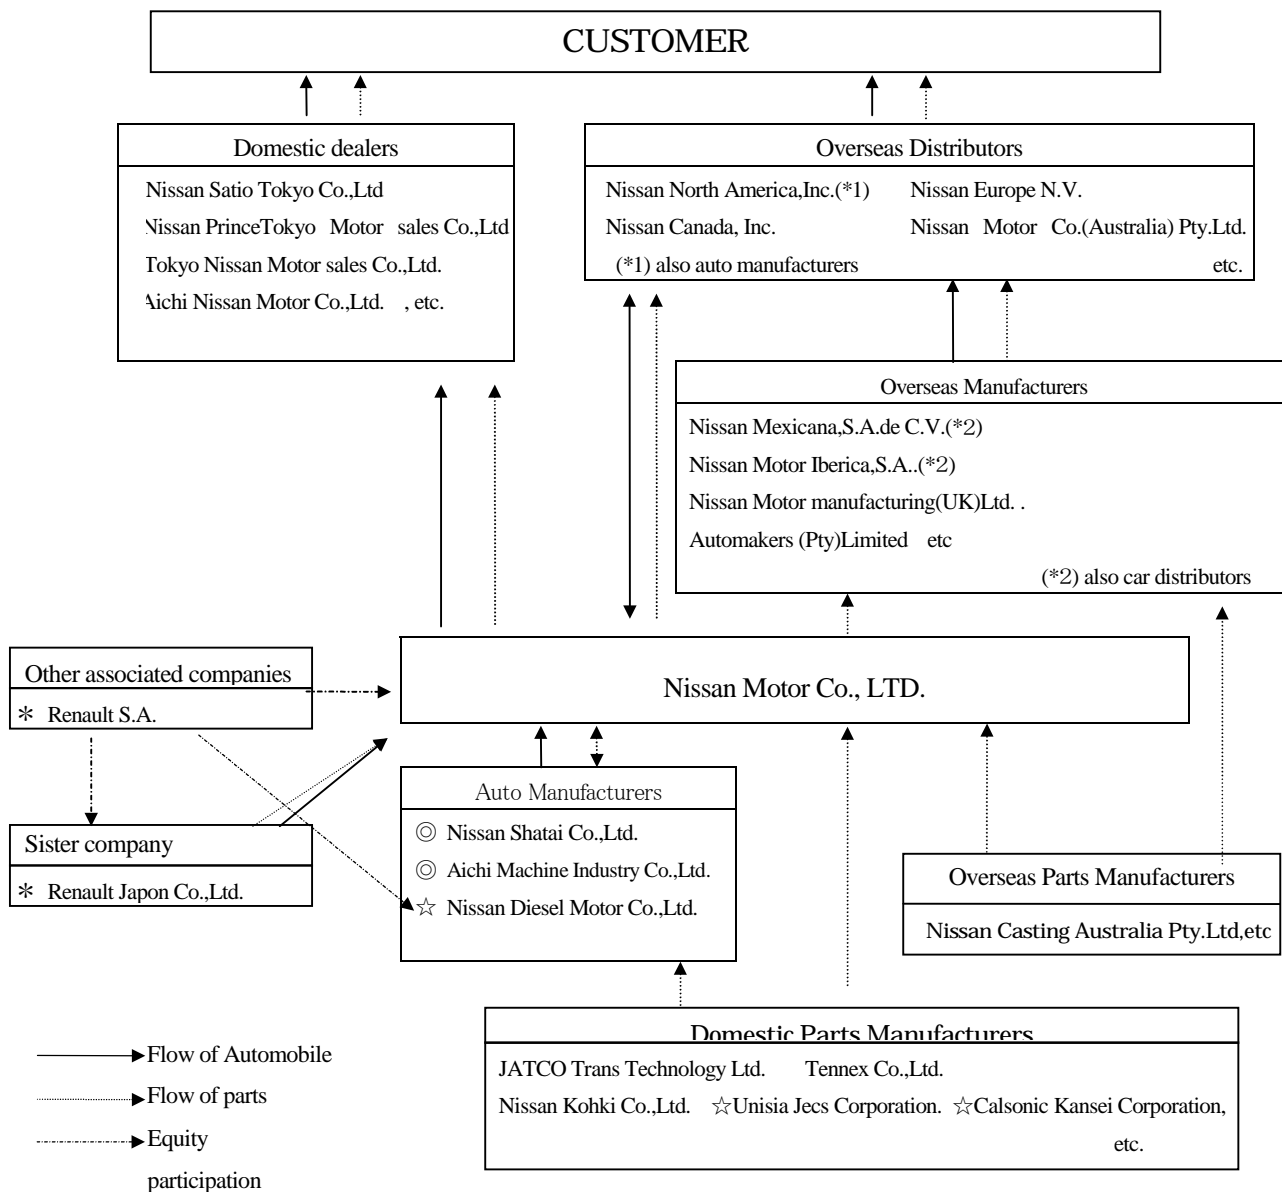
CUSTOMER

Domestic dealers

Nissan Satio Tokyo Co.,Ltd

Nissan PrinceTokyo Motor sales Co.,Ltd

Tokyo Nissan Motor sales Co.,Ltd.

Aichi Nissan Motor Co.,Ltd. , etc.

Overseas Distributors

Nissan North America,Inc.(*1) Nissan Europe N.V.

Nissan Canada, Inc. Nissan Motor Co.(Australia) Pty.Ltd.

(*1) also auto manufacturers etc.

Overseas Manufacturers

Nissan Mexicana,S.A.de C.V.(*2)

Nissan Motor Iberica,S.A..(*2)

Nissan Motor manufacturing(UK)Ltd. .

Automakers (Pty)Limited etc

(*2) also car distributors

Other associated companies

＊ Renault S.A.

Nissan Motor Co., LTD.

Sister company

＊ Renault Japon Co.,Ltd.

Auto Manufacturers

◎ Nissan Shatai Co.,Ltd.

◎ Aichi Machine Industry Co.,Ltd.

☆ Nissan Diesel Motor Co.,Ltd.

Overseas Parts Manufacturers

Nissan Casting Australia Pty.Ltd,etc

Domestic Parts Manufacturers

JATCO Trans Technology Ltd. Tennex Co.,Ltd.

Nissan Kohki Co.,Ltd. ☆Unisia Jecs Corporation. ☆Calsonic Kansei Corporation, etc.

Flow of Automobile

Flow of parts

Equity participation